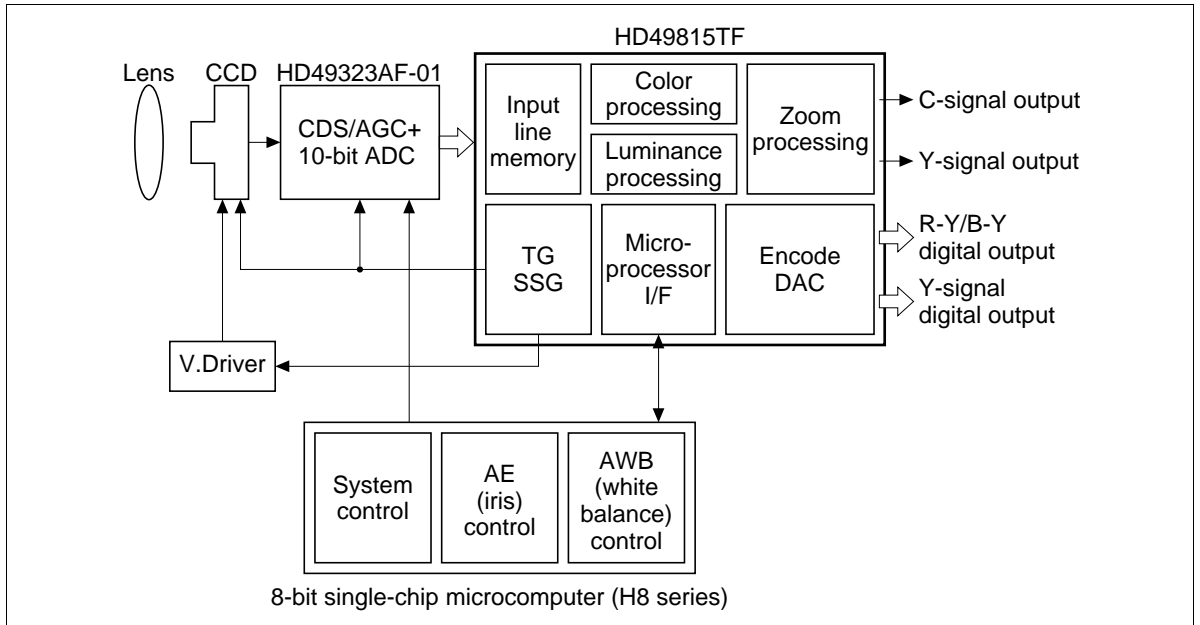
HD49815TF

Lens

CCD

HD49323AF-01

CDS/AGC+ 10-bit ADC

Input line memory

Color processing

Luminance processing

Zoom processing

C-signal output

Y-signal output

TG SSG

Micro-processor I/F

Encode DAC

R-Y/B-Y digital output

Y-signal digital output

V.Driver

System control

AE (iris) control

AWB (white balance) control

8-bit single-chip microcomputer (H8 series)